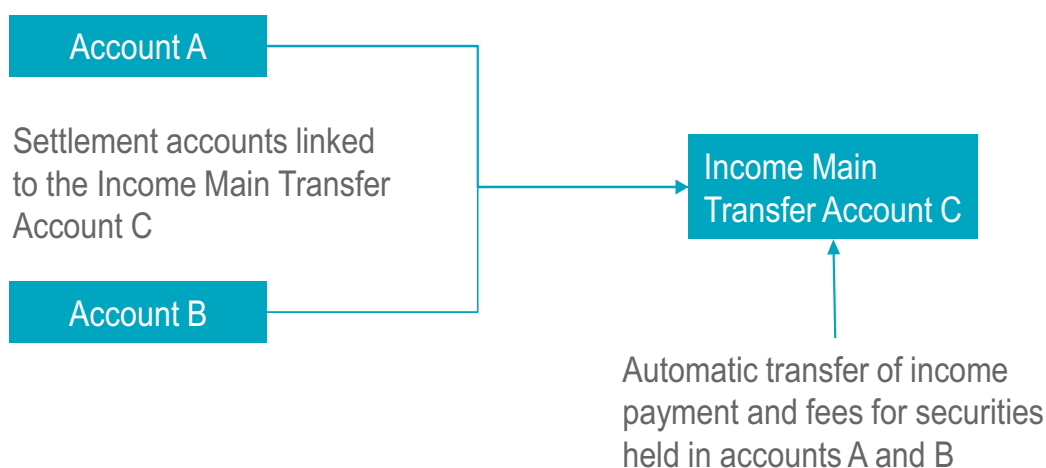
Account A

Settlement accounts linked to the Income Main Transfer Account C

Account B

Income Main Transfer Account C

Automatic transfer of income payment and fees for securities held in accounts A and B